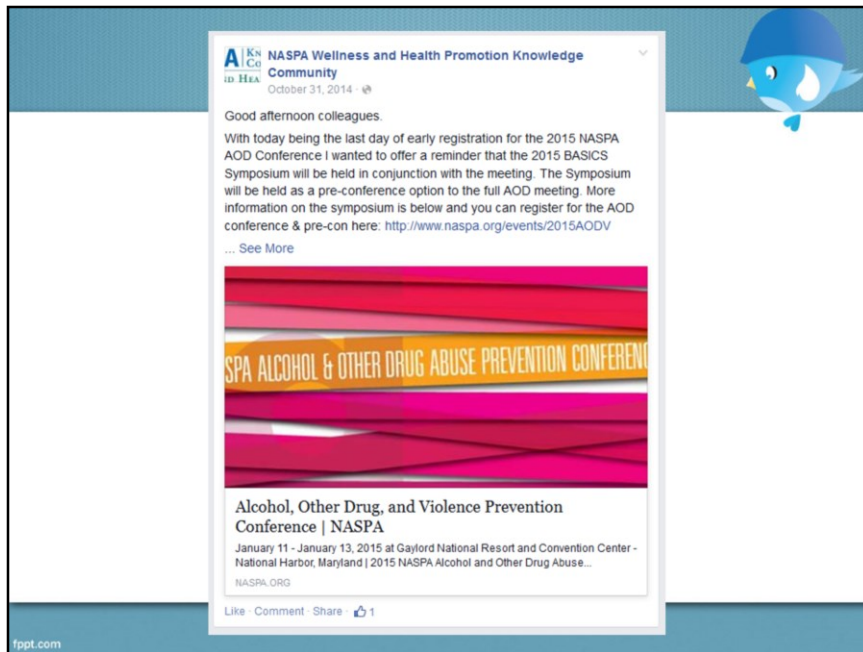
A Kn Co ID HEA

NASPA Wellness and Health Promotion Knowledge Community
October 31, 2014 ·

Good afternoon colleagues.

With today being the last day of early registration for the 2015 NASPA AOD Conference I wanted to offer a reminder that the 2015 BASICS Symposium will be held in conjunction with the meeting. The Symposium will be held as a pre-conference option to the full AOD meeting. More information on the symposium is below and you can register for the AOD conference & pre-con here: http://www.naspa.org/events/2015AODV

... See More

SPA ALCOHOL & OTHER DRUG ABUSE PREVENTION CONFEREN

Alcohol, Other Drug, and Violence Prevention Conference | NASPA

January 11 - January 13, 2015 at Gaylord National Resort and Convention Center - National Harbor, Maryland | 2015 NASPA Alcohol and Other Drug Abuse...

NASPA.ORG

Like · Comment · Share · 1

fppt.com